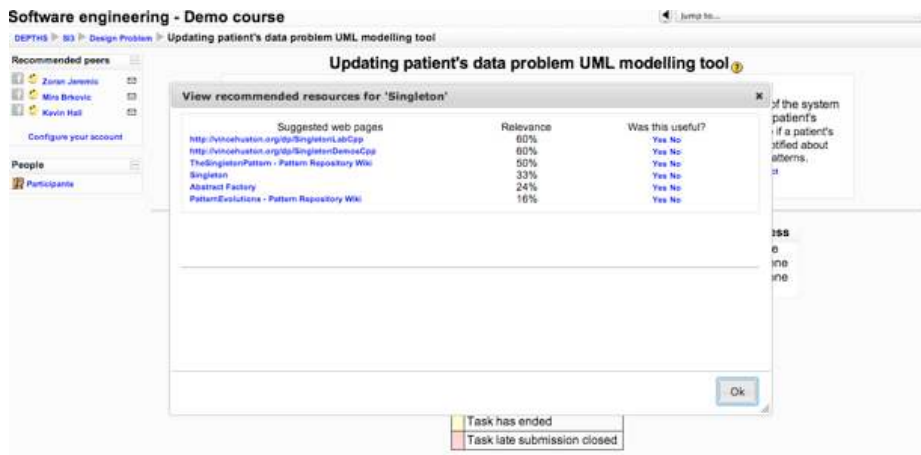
Software engineering - Demo course

Jump to...

DEPTHS ▶ SI3 ▶ Design Problem ▶ Updating patient's data problem UML modelling tool

Recommended peers

Zoran Jeremic

Mira Brkovic

Kevin Hall

Configure your account

People

Participants

Updating patient's data problem UML modelling tool

View recommended resources for 'Singleton'

| Suggested web pages | Relevance | Was this useful? |
|---|---|---|
| http://vincehuston.org/dp/SingletonLabCpp | 60% | Yes No |
| http://vincehuston.org/dp/SingletonDemosCpp | 60% | Yes No |
| TheSingletonPattern - Pattern Repository Wiki | 50% | Yes No |
| Singleton | 33% | Yes No |
| Abstract Factory | 24% | Yes No |
| PatternEvolutions - Pattern Repository Wiki | 16% | Yes No |

Ok

of the system patient's if a patient's otified about atterns.

ss
e
ne
ne

Task has ended

Task late submission closed